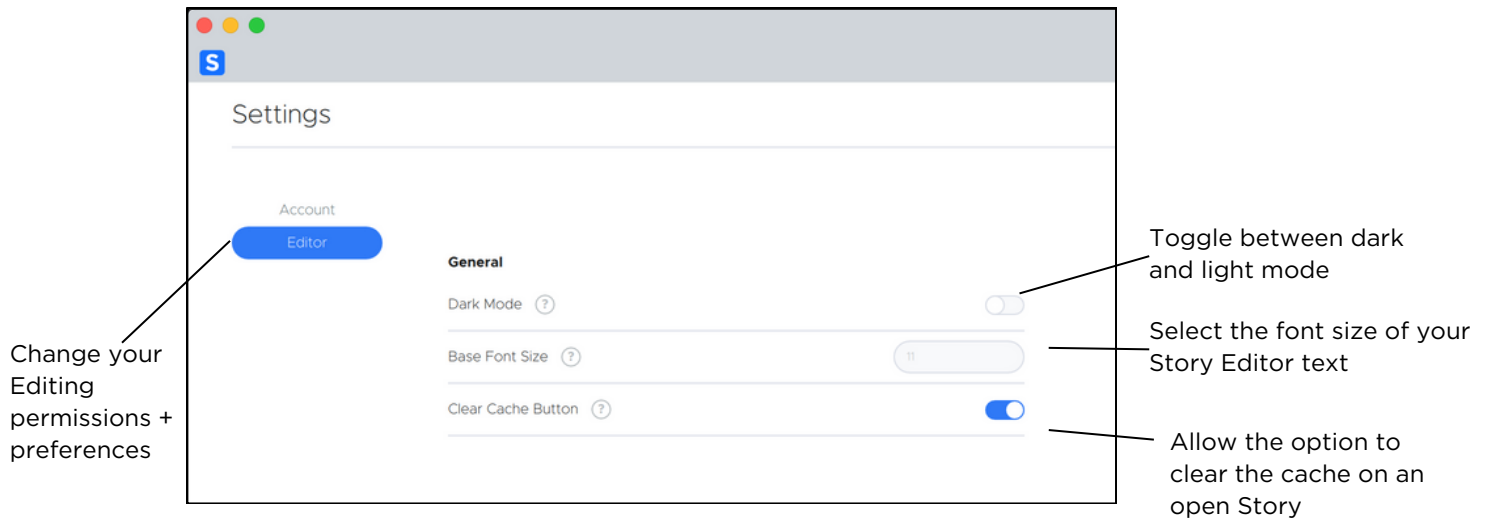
S

Settings

Account

Editor

Change your Editing permissions + preferences

General

Dark Mode ?

Base Font Size ?

11

Clear Cache Button ?

Toggle between dark and light mode

Select the font size of your Story Editor text

Allow the option to clear the cache on an open Story